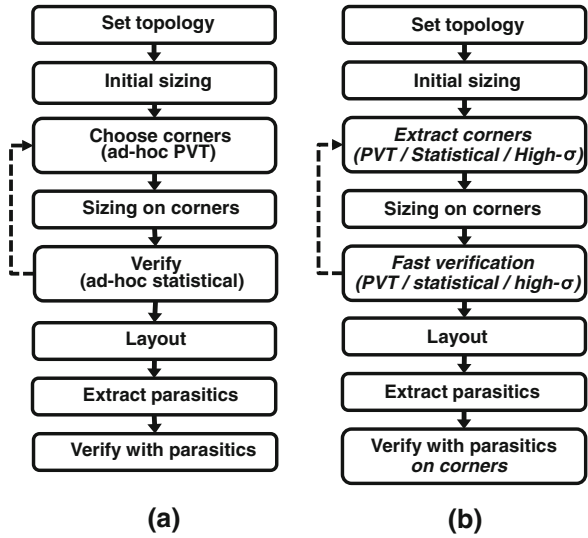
Set topology

Initial sizing

Choose corners (ad-hoc PVT)

Sizing on corners

Verify (ad-hoc statistical)

Layout

Extract parasitics

Verify with parasitics

(a)

Set topology

Initial sizing

Extract corners (PVT / Statistical / High-σ)

Sizing on corners

Fast verification (PVT / statistical / high-σ)

Layout

Extract parasitics

Verify with parasitics on corners

(b)